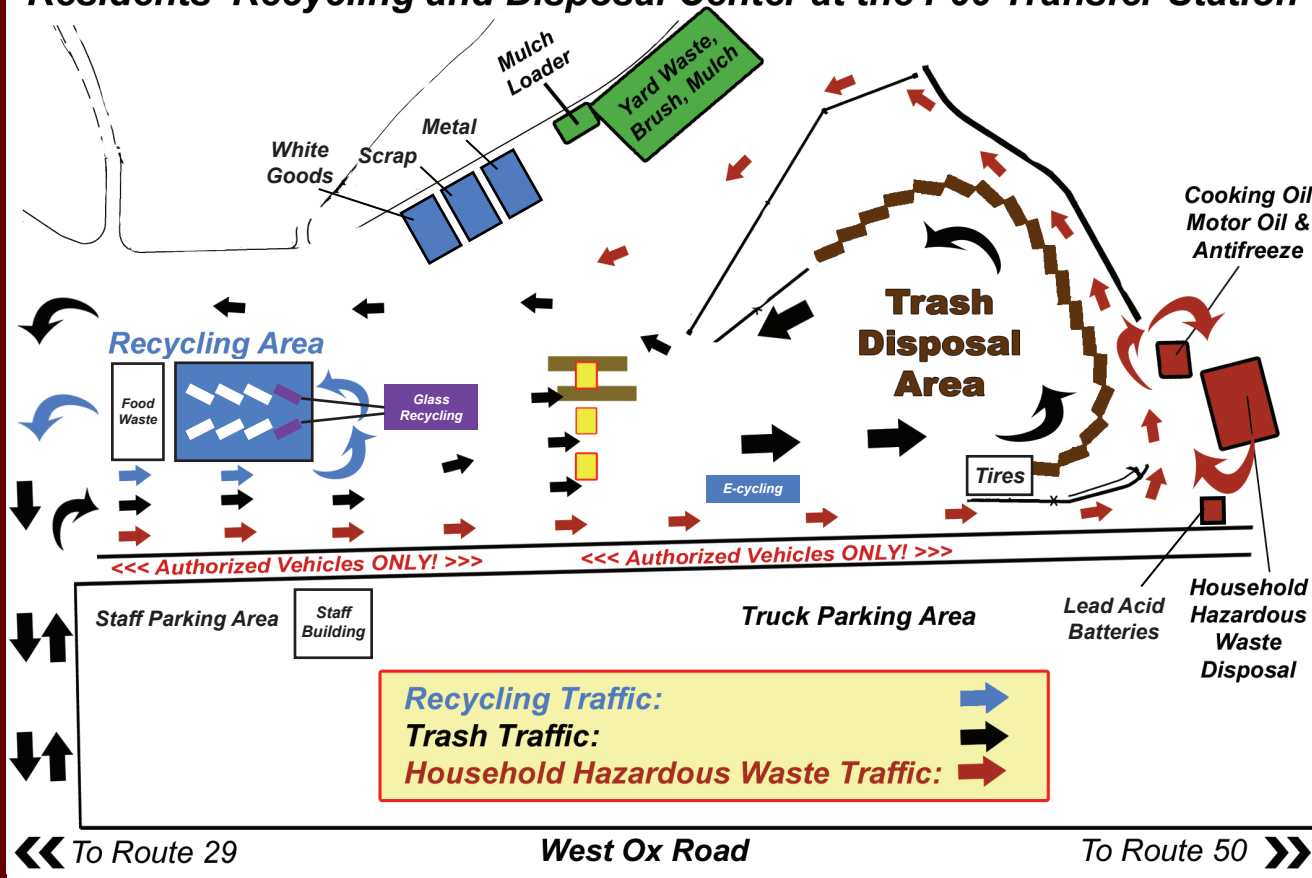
Residents' Recycling and Disposal Center at the I-66 Transfer Station

Mulch Loader

Yard Waste, Brush, Mulch

Metal

White Goods

Scrap

Cooking Oil Motor Oil & Antifreeze

Trash Disposal Area

Recycling Area

Food Waste

Glass Recycling

E-cycling

Tires

<<< Authorized Vehicles ONLY! >>>

<<< Authorized Vehicles ONLY! >>>

Staff Parking Area

Staff Building

Truck Parking Area

Lead Acid Batteries

Household Hazardous Waste Disposal

Recycling Traffic:

Trash Traffic:

Household Hazardous Waste Traffic:

To Route 29

West Ox Road

To Route 50